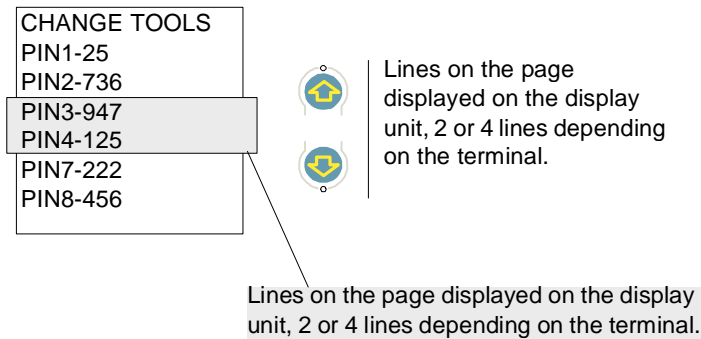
CHANGE TOOLS
PIN1-25
PIN2-736
PIN3-947
PIN4-125
PIN7-222
PIN8-456

Lines on the page displayed on the display unit, 2 or 4 lines depending on the terminal.

Lines on the page displayed on the display unit, 2 or 4 lines depending on the terminal.